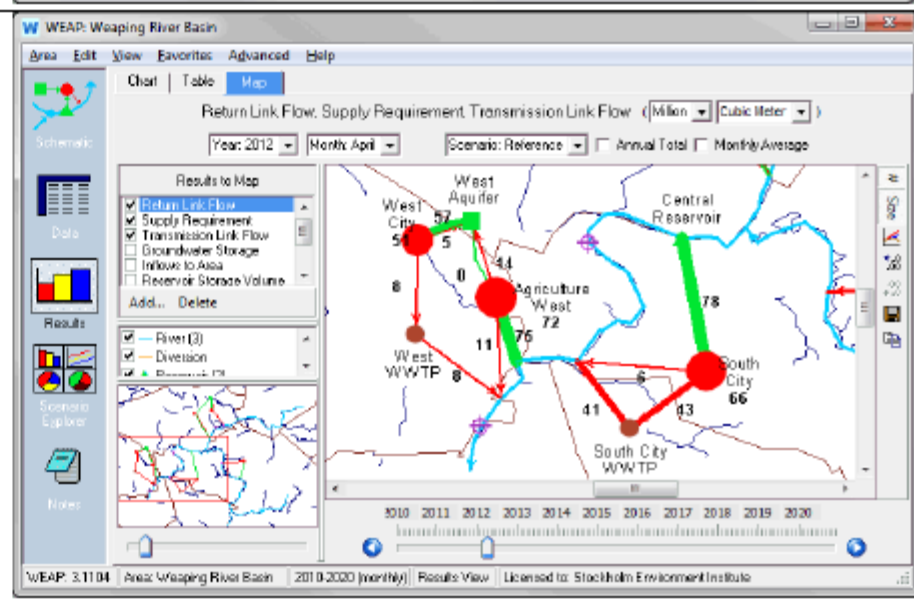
W WEAP: Weaping River Basin

Area Edit View Favorites Advanced Help

Schematic

Data

Results

Scenario Explorer

Notes

Chart | Table | Map

Return Link Flow, Supply Requirement, Transmission Link Flow ( Million Cubic Meter )

Year: 2012 Month: April Scenario: Reference Annual Total Monthly Average

Results to Map
Return Link Flow
Supply Requirement
Transmission Link Flow
Groundwater Storage
Inflows to Area
Reservoir Storage Volume

Add... Delete

River (3)
Diversion
Reservoir (3)

West Aquifer
West City 57 54 5
0 44
Central Reservoir
8
Agriculture West 72
78
West WWTP
11 76
8
6
South City 66
41 43
South City WWTP

2010 2011 2012 2013 2014 2015 2016 2017 2018 2019 2020

WEAP: 3.1104 Area: Weaping River Basin 2010-2020 (monthly) Results View Licensed to: Stockholm Environment Institute